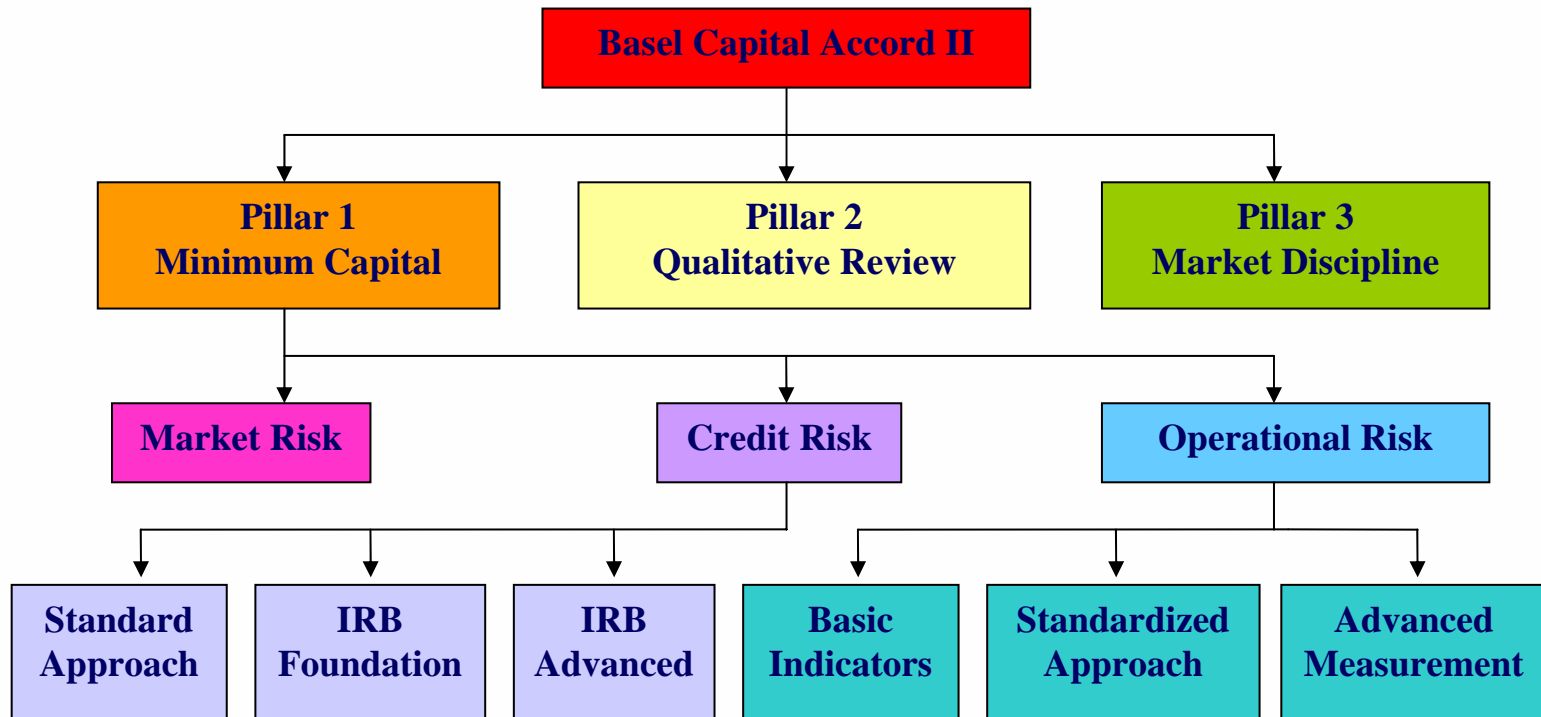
Basel Capital Accord II

Pillar 1
Minimum Capital

Pillar 2
Qualitative Review

Pillar 3
Market Discipline

Market Risk

Credit Risk

Operational Risk

Standard Approach

IRB Foundation

IRB Advanced

Basic Indicators

Standardized Approach

Advanced Measurement